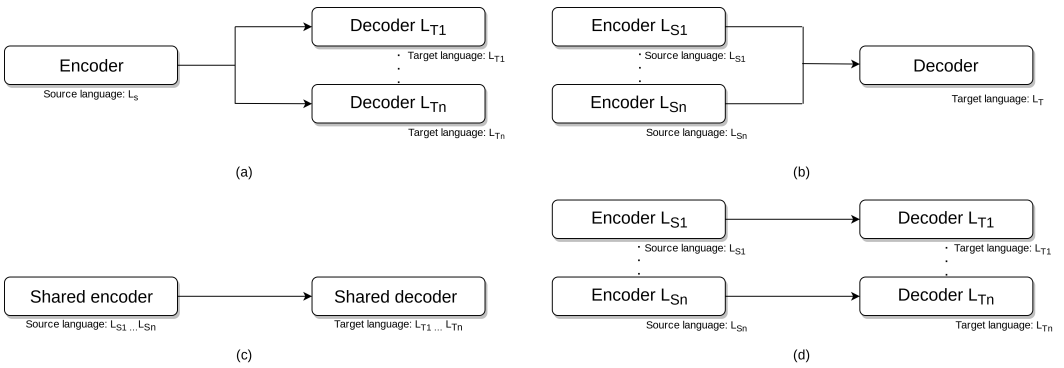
Encoder

Source language: $L_s$

Decoder $L_{T1}$

Target language: $L_{T1}$

Decoder $L_{Tn}$

Target language: $L_{Tn}$

(a)

Encoder $L_{S1}$

Source language: $L_{S1}$

Encoder $L_{Sn}$

Source language: $L_{Sn}$

Decoder

Target language: $L_T$

(b)

Shared encoder

Source language: $L_{S1}$ ... $L_{Sn}$

Shared decoder

Target language: $L_{T1}$ ... $L_{Tn}$

(c)

Encoder $L_{S1}$

Source language: $L_{S1}$

Encoder $L_{Sn}$

Source language: $L_{Sn}$

Decoder $L_{T1}$

Target language: $L_{T1}$

Decoder $L_{Tn}$

Target language: $L_{Tn}$

(d)